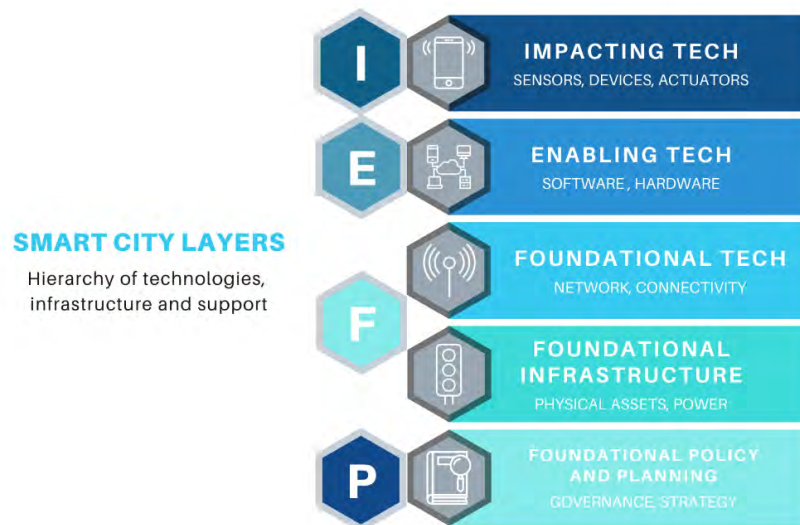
SMART CITY LAYERS

Hierarchy of technologies, infrastructure and support

I

IMPACTING TECH

SENSORS, DEVICES, ACTUATORS

E

ENABLING TECH

SOFTWARE , HARDWARE

F

FOUNDATIONAL TECH

NETWORK, CONNECTIVITY

FOUNDATIONAL INFRASTRUCTURE

PHYSICAL ASSETS, POWER

P

FOUNDATIONAL POLICY AND PLANNING

GOVERNANCE, STRATEGY